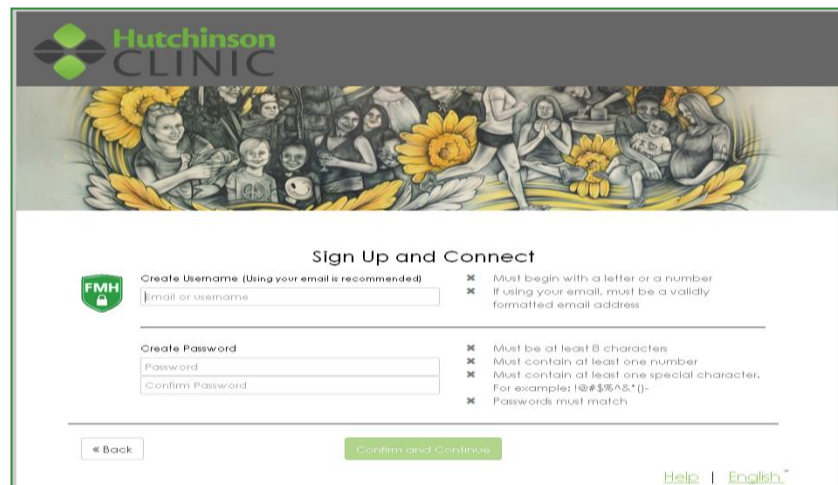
Hutchinson
CLINIC

Sign Up and Connect

FMH

Create Username (Using your email is recommended)
Email or username

✖ Must begin with a letter or a number
✖ If using your email, must be a validly formatted email address

Create Password
Password
Confirm Password

✖ Must be at least 8 characters
✖ Must contain at least one number
✖ Must contain at least one special character. For example: !@#$%^&*()-
✖ Passwords must match

« Back

Confirm and Continue

Help | English